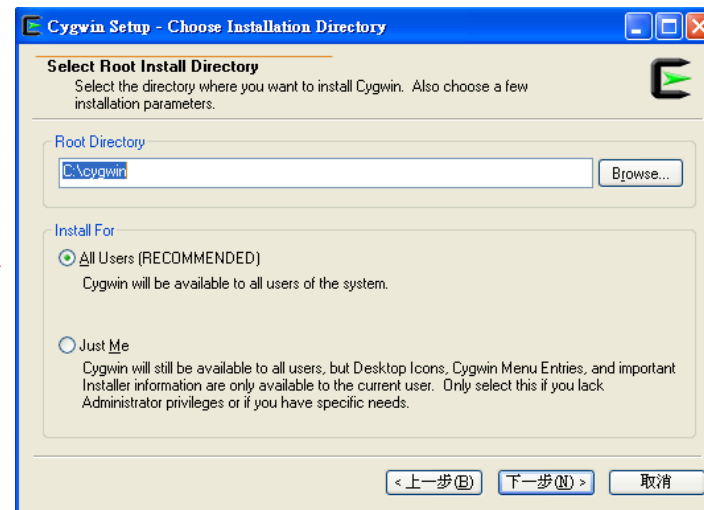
Cygwin Setup - Choose Installation Directory

Select Root Install Directory
Select the directory where you want to install Cygwin. Also choose a few installation parameters.

Root Directory
C:\cygwin
Browse...

Install For
All Users (RECOMMENDED)
Cygwin will be available to all users of the system.

Just Me
Cygwin will still be available to all users, but Desktop Icons, Cygwin Menu Entries, and important Installer information are only available to the current user. Only select this if you lack Administrator privileges or if you have specific needs.

< 上一步(B)
下一步(N) >
取消